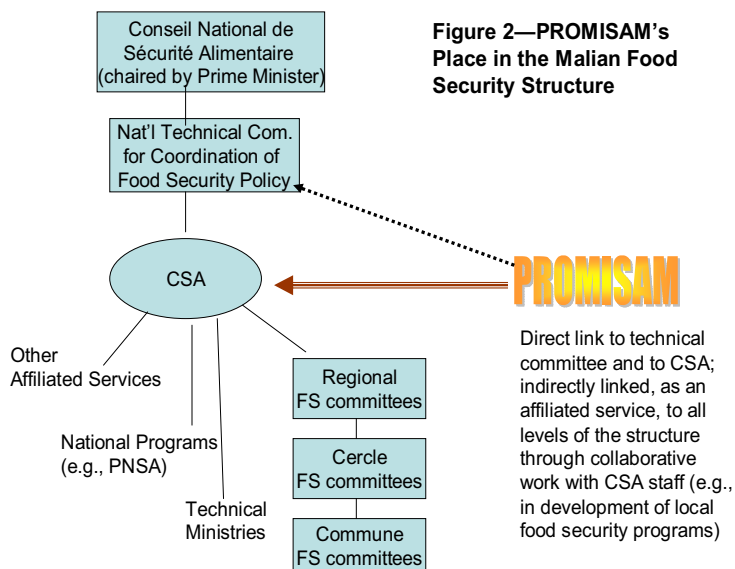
Figure 2—PROMISAM's Place in the Malian Food Security Structure

Conseil National de Sécurité Alimentaire (chaired by Prime Minister)

Nat'l Technical Com. for Coordination of Food Security Policy

CSA

PROMISAM

Direct link to technical committee and to CSA; indirectly linked, as an affiliated service, to all levels of the structure through collaborative work with CSA staff (e.g., in development of local food security programs)

Other Affiliated Services

National Programs (e.g., PNSA)

Technical Ministries

Regional FS committees

Cercle FS committees

Commune FS committees